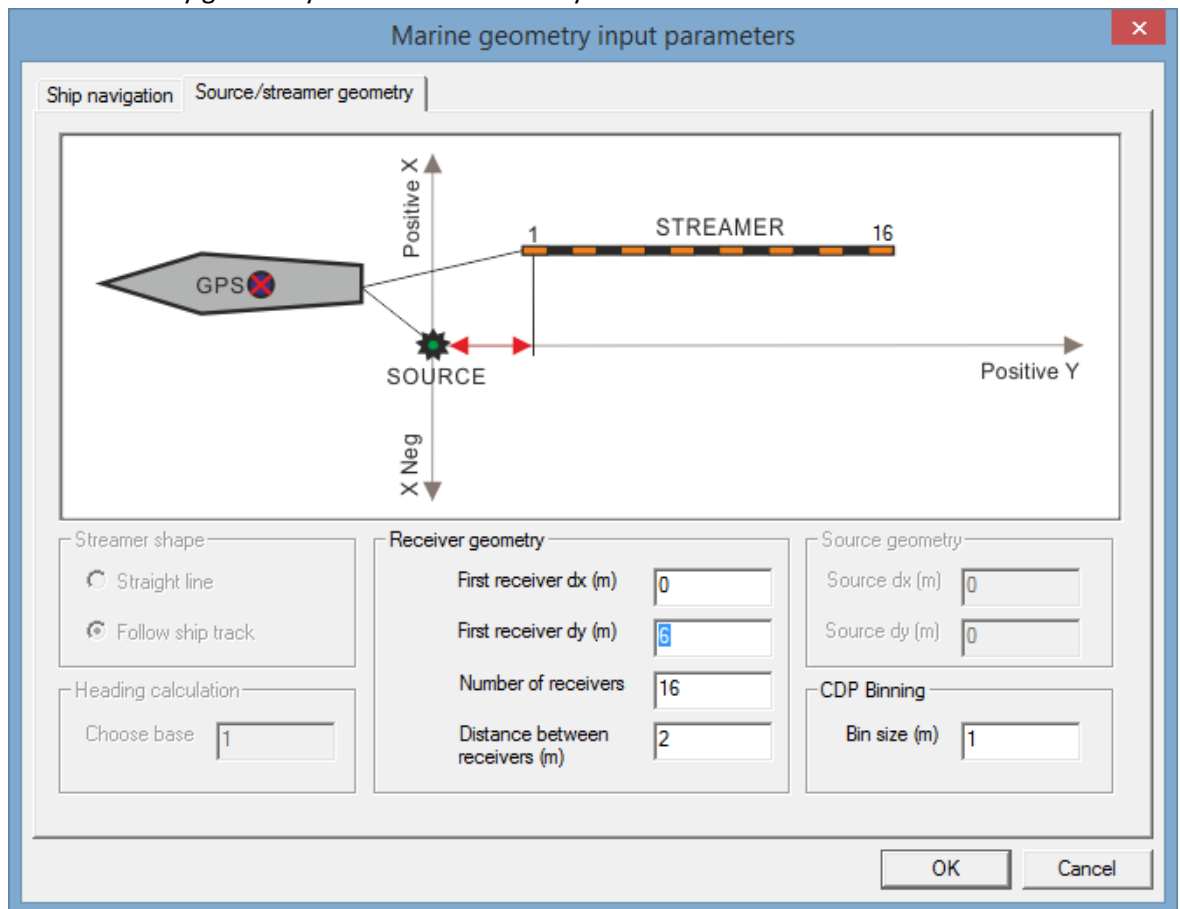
Marine geometry input parameters

×

Ship navigation

Source/streamer geometry

Positive X

STREAMER

1

16

GPS

SOURCE

Positive Y

X Neg

Streamer shape

Straight line

Follow ship track

Heading calculation

Choose base

1

Receiver geometry

First receiver dx (m)

0

First receiver dy (m)

6

Number of receivers

16

Distance between receivers (m)

2

Source geometry

Source dx (m)

0

Source dy (m)

0

CDP Binning

Bin size (m)

1

OK

Cancel